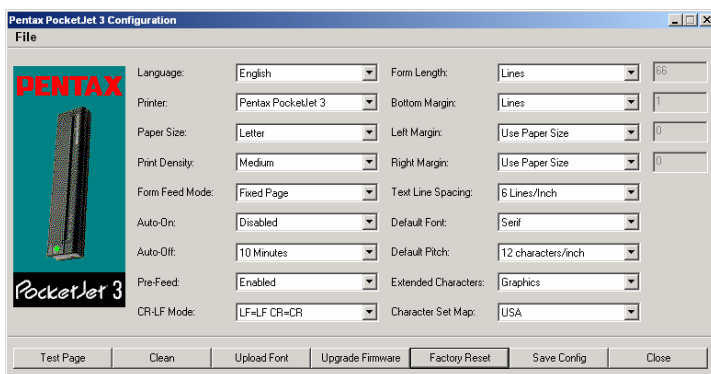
Pentax PocketJet 3 Configuration

File

PENTAX

PocketJet 3

Language: English
Printer: Pentax PocketJet 3
Paper Size: Letter
Print Density: Medium
Form Feed Mode: Fixed Page
Auto-On: Disabled
Auto-Off: 10 Minutes
Pre-Feed: Enabled
CR-LF Mode: LF=LF CR=CR

Form Length: Lines 66
Bottom Margin: Lines 1
Left Margin: Use Paper Size 0
Right Margin: Use Paper Size 0
Text Line Spacing: 6 Lines/Inch
Default Font: Serif
Default Pitch: 12 characters/inch
Extended Characters: Graphics
Character Set Map: USA

Test Page | Clean | Upload Font | Upgrade Firmware | Factory Reset | Save Config | Close